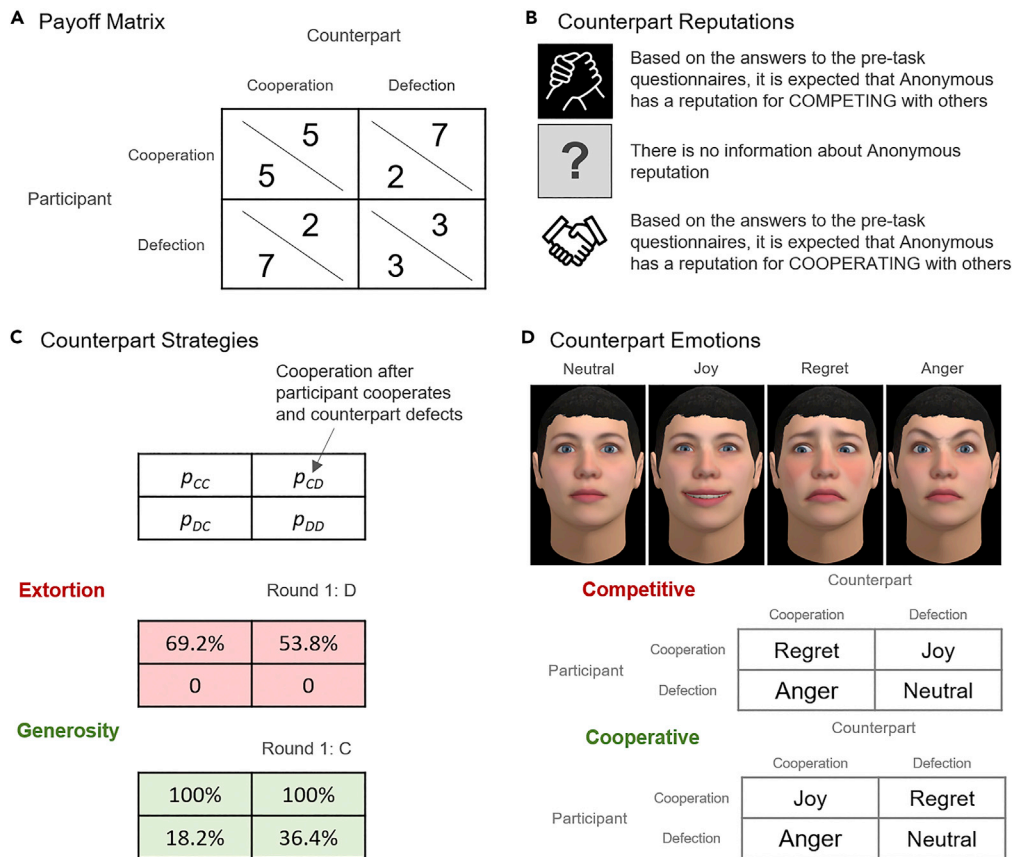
A Payoff Matrix

Counterpart

Participant

| | Cooperation | Defection |
|---|---|---|
| Cooperation | 5 \ 5 | 2 \ 7 |
| Defection | 7 \ 2 | 3 \ 3 |

B Counterpart Reputations

Based on the answers to the pre-task questionnaires, it is expected that Anonymous has a reputation for COMPETING with others

?

There is no information about Anonymous reputation

Based on the answers to the pre-task questionnaires, it is expected that Anonymous has a reputation for COOPERATING with others

C Counterpart Strategies

Cooperation after participant cooperates and counterpart defects

| $p_{CC}$ | $p_{CD}$ |
|---|---|
| $p_{DC}$ | $p_{DD}$ |

Extortion

Round 1: D

| 69.2% | 53.8% |
|---|---|
| 0 | 0 |

Generosity

Round 1: C

| 100% | 100% |
|---|---|
| 18.2% | 36.4% |

D Counterpart Emotions

Neutral Joy Regret Anger

Competitive

Counterpart

Participant

| | Cooperation | Defection |
|---|---|---|
| Cooperation | Regret | Joy |
| Defection | Anger | Neutral |

Cooperative

Counterpart

Participant

| | Cooperation | Defection |
|---|---|---|
| Cooperation | Joy | Regret |
| Defection | Anger | Neutral |